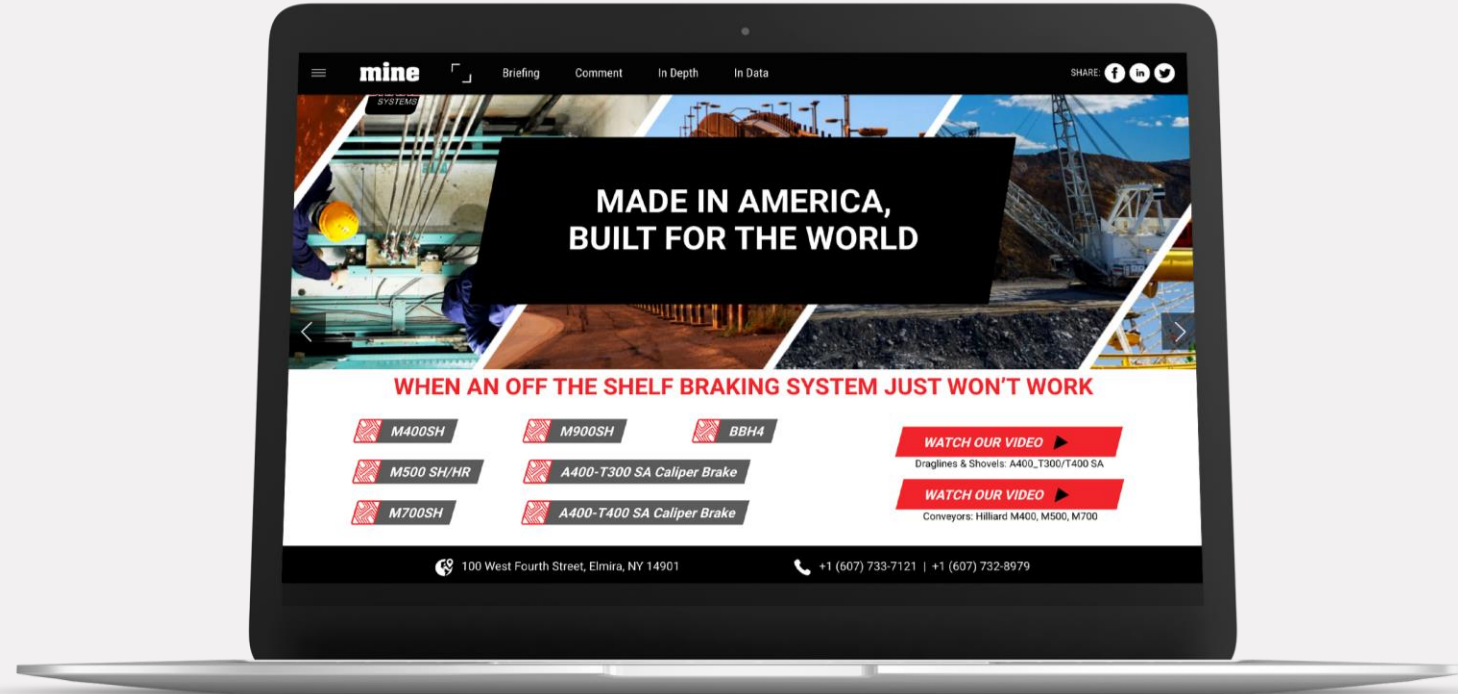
mine Briefing Comment In Depth In Data SHARE:

SYSTEMS

MADE IN AMERICA, BUILT FOR THE WORLD

WHEN AN OFF THE SHELF BRAKING SYSTEM JUST WON'T WORK

M400SH
M900SH
BBH4
M500 SH/HR
A400-T300 SA Caliper Brake
M700SH
A400-T400 SA Caliper Brake

WATCH OUR VIDEO
Draglines & Shovels: A400_T300/T400 SA

WATCH OUR VIDEO
Conveyors: Hilliard M400, M500, M700

100 West Fourth Street, Elmira, NY 14901
+1 (607) 733-7121 | +1 (607) 732-8979